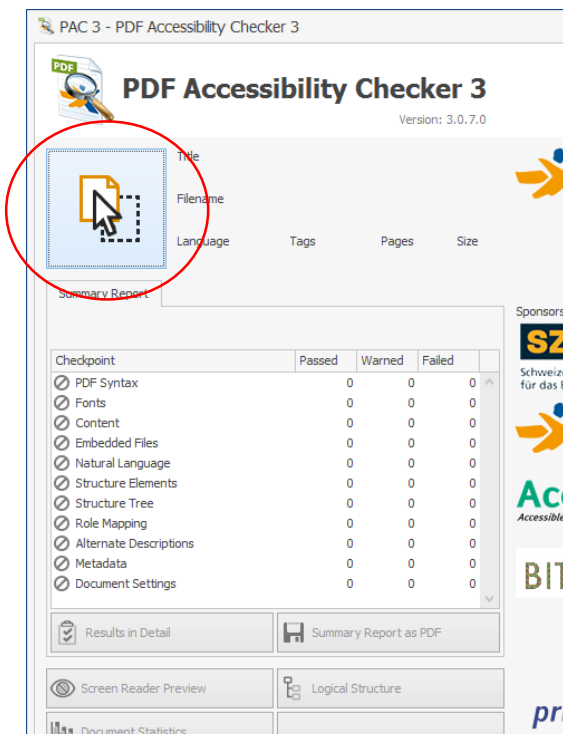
PAC 3 - PDF Accessibility Checker 3

PDF

PDF Accessibility Checker 3

Version: 3.0.7.0

Title

Filename

Language Tags Pages Size

Summary Report

| Checkpoint | Passed | Warned | Failed |
|---|---|---|---|
| PDF Syntax | 0 | 0 | 0 |
| Fonts | 0 | 0 | 0 |
| Content | 0 | 0 | 0 |
| Embedded Files | 0 | 0 | 0 |
| Natural Language | 0 | 0 | 0 |
| Structure Elements | 0 | 0 | 0 |
| Structure Tree | 0 | 0 | 0 |
| Role Mapping | 0 | 0 | 0 |
| Alternate Descriptions | 0 | 0 | 0 |
| Metadata | 0 | 0 | 0 |
| Document Settings | 0 | 0 | 0 |

Results in Detail

Summary Report as PDF

Screen Reader Preview

Logical Structure

Document Statistics

Sponsors

SZ

Schweize

für das

Acc

Accessibl

BIT

pr